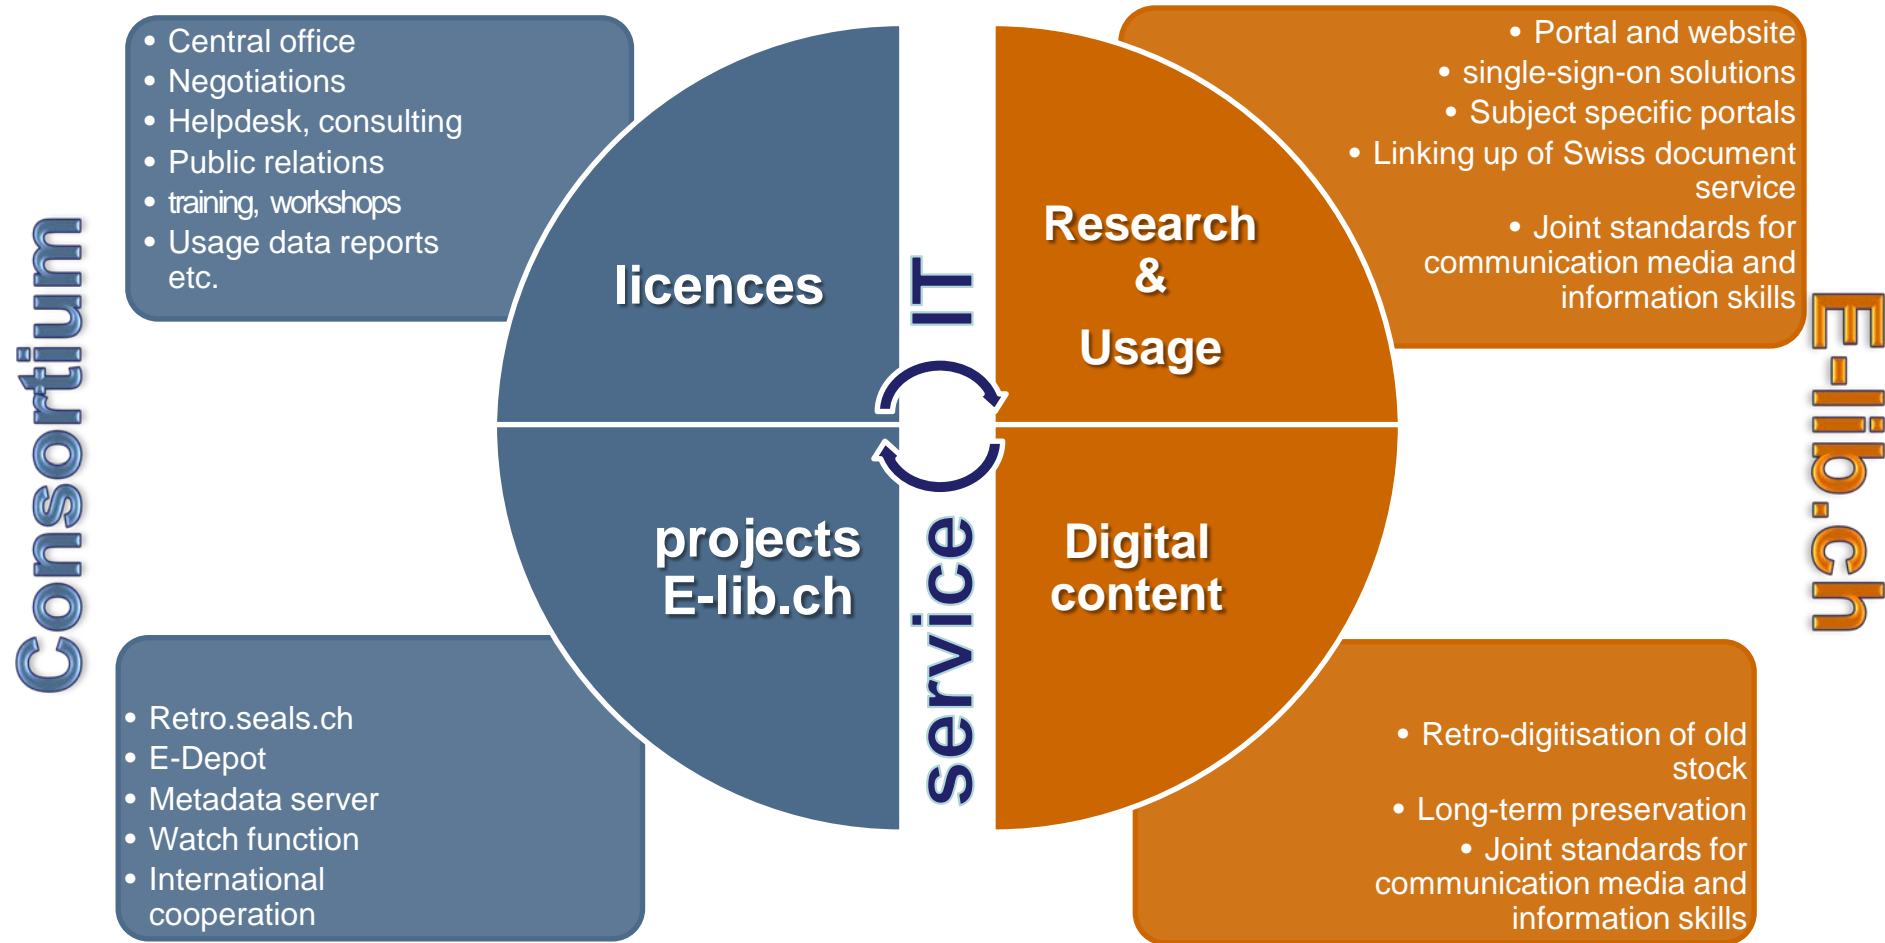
Consortium

• Central office
• Negotiations
• Helpdesk, consulting
• Public relations
• training, workshops
• Usage data reports etc.

licences

service IT

Research & Usage

• Portal and website
• single-sign-on solutions
• Subject specific portals
• Linking up of Swiss document service
• Joint standards for communication media and information skills

E-lib.ch

projects E-lib.ch

Digital content

• Retro.seals.ch
• E-Depot
• Metadata server
• Watch function
• International cooperation

• Retro-digitisation of old stock
• Long-term preservation
• Joint standards for communication media and information skills